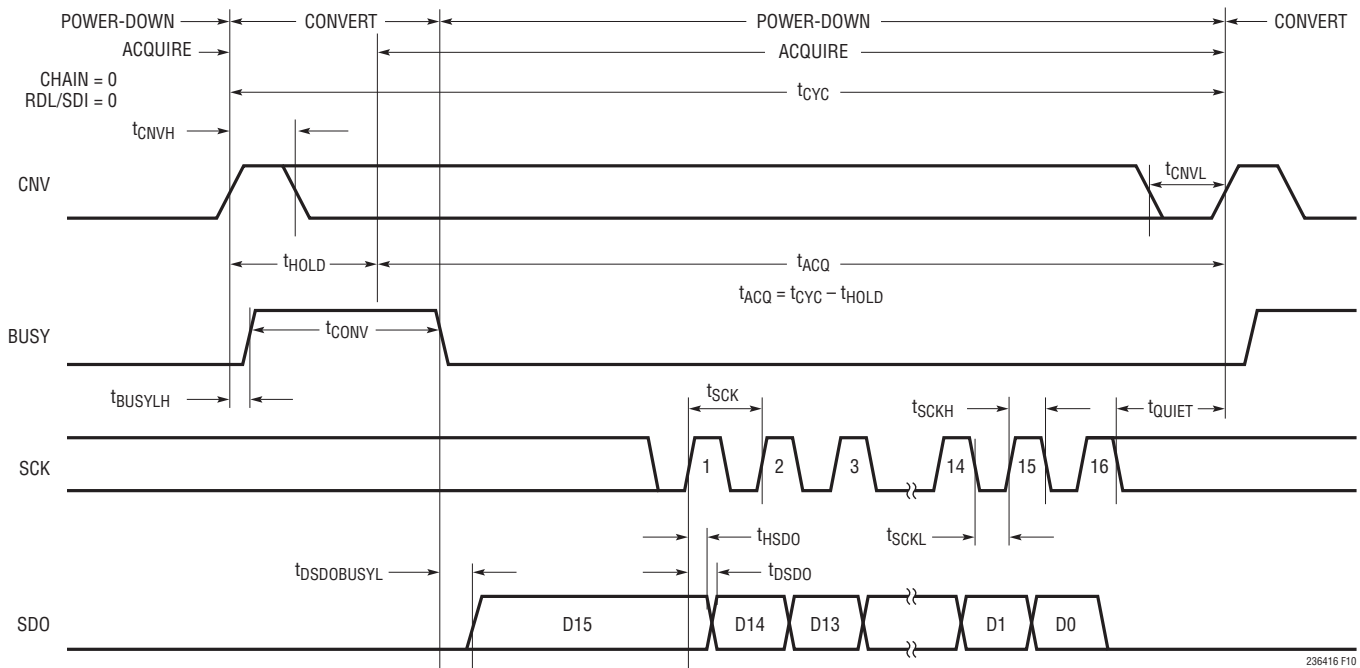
POWER-DOWN
CONVERT
POWER-DOWN
CONVERT
ACQUIRE
ACQUIRE
CHAIN = 0
RDL/SDI = 0
$t_{CYC}$
$t_{CNVH}$
CNV
$t_{CNVL}$
$t_{HOLD}$
$t_{ACQ}$
$t_{ACQ} = t_{CYC} – t_{HOLD}$
BUSY
$t_{CONV}$
$t_{BUSYLH}$
$t_{SCK}$
$t_{SCKH}$
$t_{QUIET}$
SCK
1
2
3
14
15
16
$t_{HSDO}$
$t_{SCKL}$
$t_{DSDOBUSYL}$
$t_{DSDO}$
SDO
D15
D14
D13
D1
D0
236416 F10